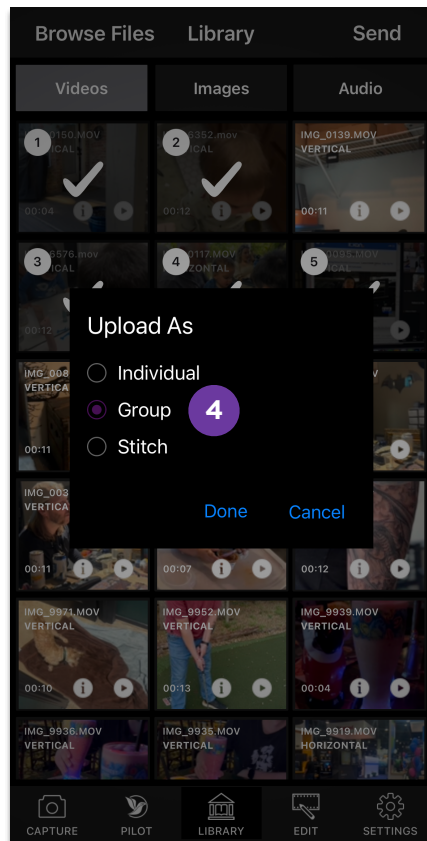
Browse Files Library Send

Videos Images Audio

1 0150.MOV VERTICAL 00:04

2 2352.mov CAL 00:12

IMG_0139.MOV VERTICAL 00:11

3 3576.mov CAL 00:12

4 0117.MOV ZONTAL

5 0095.MOV

Upload As

Individual

Group

4

Stitch

Done Cancel

IMG_008 VERTICAL 00:11

IMG_003 VERTICAL 00:11

00:07

00:12

IMG_9971.MOV VERTICAL 00:10

IMG_9952.MOV VERTICAL 00:13

IMG_9939.MOV VERTICAL 00:04

IMG_9936.MOV VERTICAL

IMG_9935.MOV VERTICAL

IMG_9919.MOV HORIZONTAL

CAPTURE PILOT LIBRARY EDIT SETTINGS